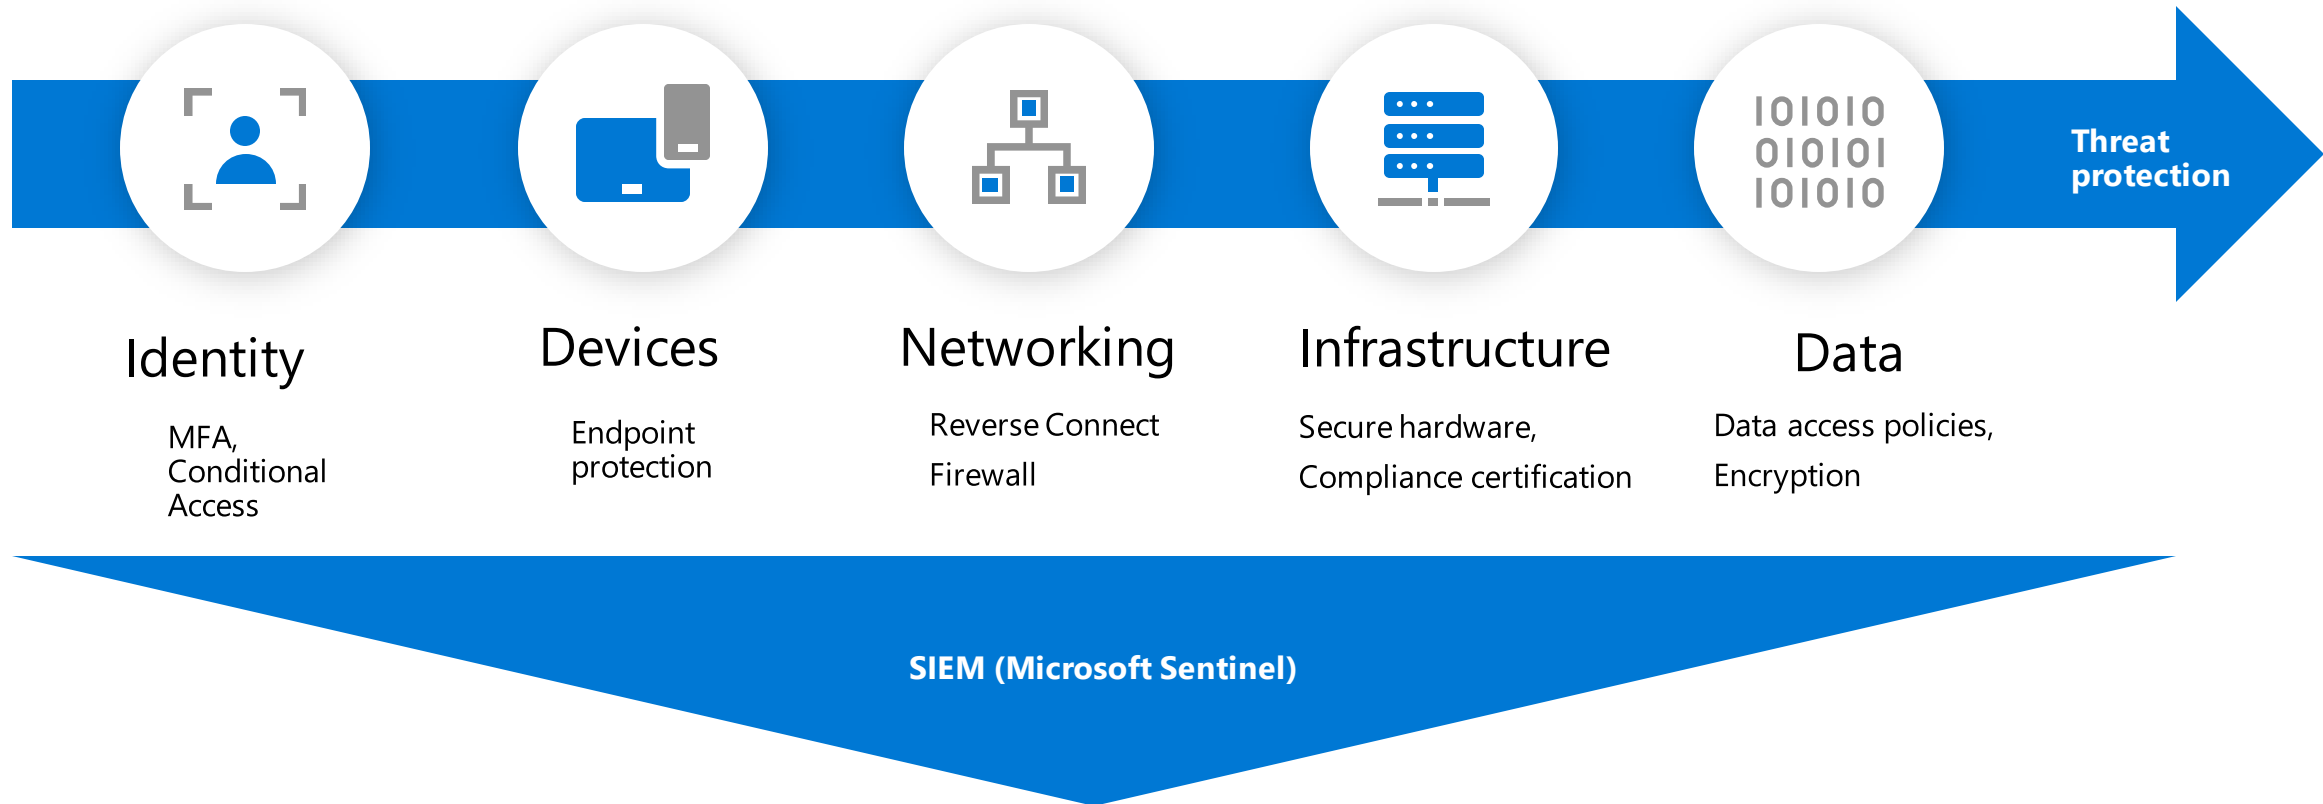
101010
010101
101010

Threat protection

Identity

MFA, Conditional Access

Devices

Endpoint protection

Networking

Reverse Connect

Firewall

Infrastructure

Secure hardware,

Compliance certification

Data

Data access policies,

Encryption

SIEM (Microsoft Sentinel)